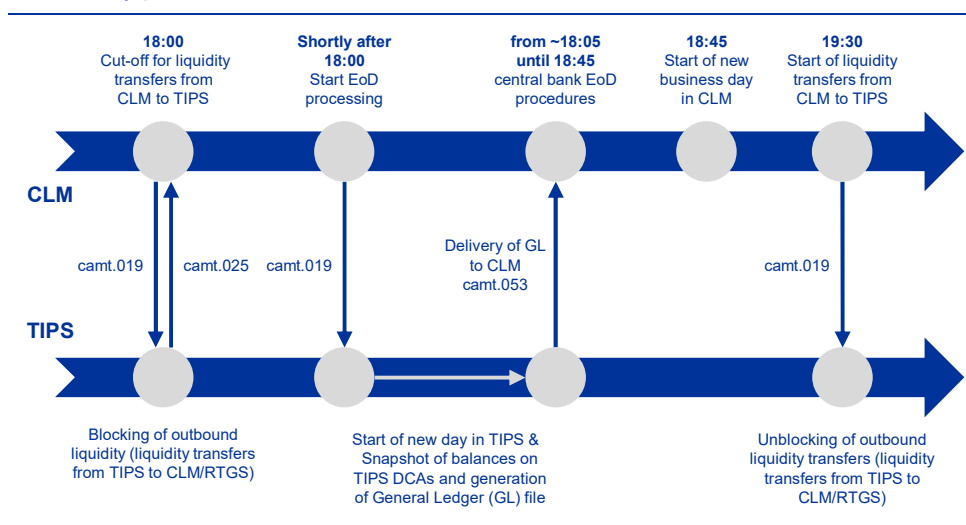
18:00
Cut-off for liquidity transfers from CLM to TIPS

Shortly after 18:00
Start EoD processing

from ~18:05 until 18:45
central bank EoD procedures

18:45
Start of new business day in CLM

19:30
Start of liquidity transfers from CLM to TIPS

CLM

camt.019

camt.025

camt.019

Delivery of GL to CLM
camt.053

camt.019

TIPS

Blocking of outbound liquidity (liquidity transfers from TIPS to CLM/RTGS)

Start of new day in TIPS & Snapshot of balances on TIPS DCAs and generation of General Ledger (GL) file

Unblocking of outbound liquidity transfers (liquidity transfers from TIPS to CLM/RTGS)